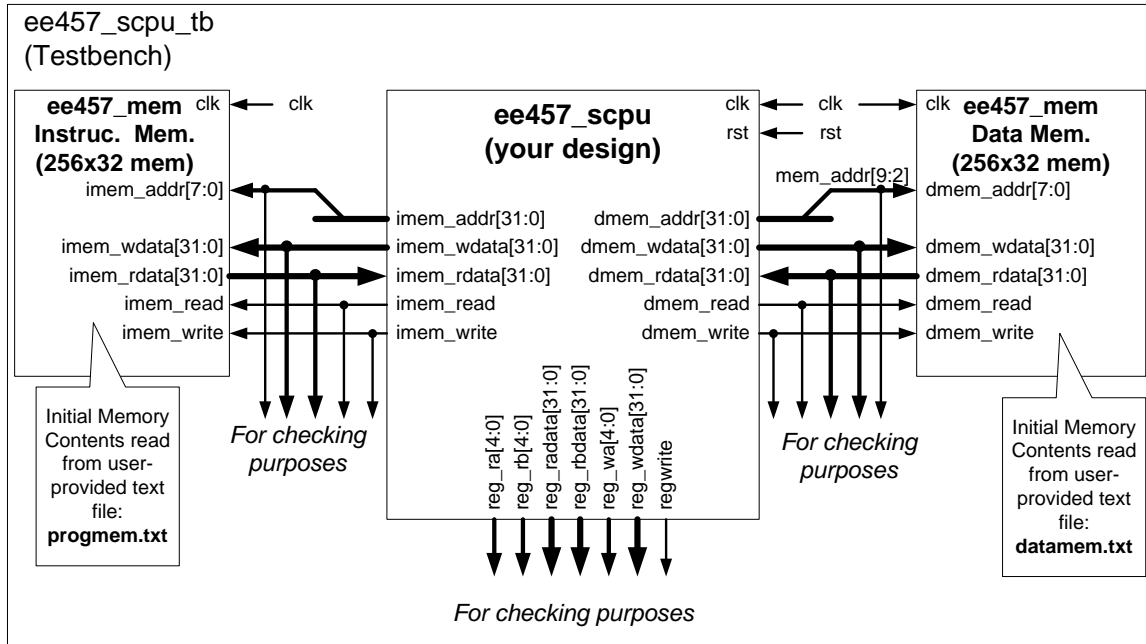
ee457_scpu_tb
(Testbench)

ee457_mem
Instruc. Mem.
(256x32 mem)

clk

clk

imem_addr[7:0]
imem_wdata[31:0]
imem_rdata[31:0]
imem_read
imem_write

Initial Memory Contents read from user-provided text file:
**progmem.txt**

ee457_scpu
(your design)

clk
rst

imem_addr[31:0]
imem_wdata[31:0]
imem_rdata[31:0]
imem_read
imem_write

dmem_addr[31:0]
dmem_wdata[31:0]
dmem_rdata[31:0]
dmem_read
dmem_write

reg_ra[4:0]
reg_rb[4:0]
reg_radata[31:0]
reg_rbdata[31:0]
reg_wa[4:0]
reg_wdata[31:0]
regwrite

*For checking purposes*

*For checking purposes*

*For checking purposes*

clk
rst

mem_addr[9:2]

clk
ee457_mem
Data Mem.
(256x32 mem)

dmem_addr[7:0]
dmem_wdata[31:0]
dmem_rdata[31:0]
dmem_read
dmem_write

Initial Memory Contents read from user-provided text file:
**datamem.txt**